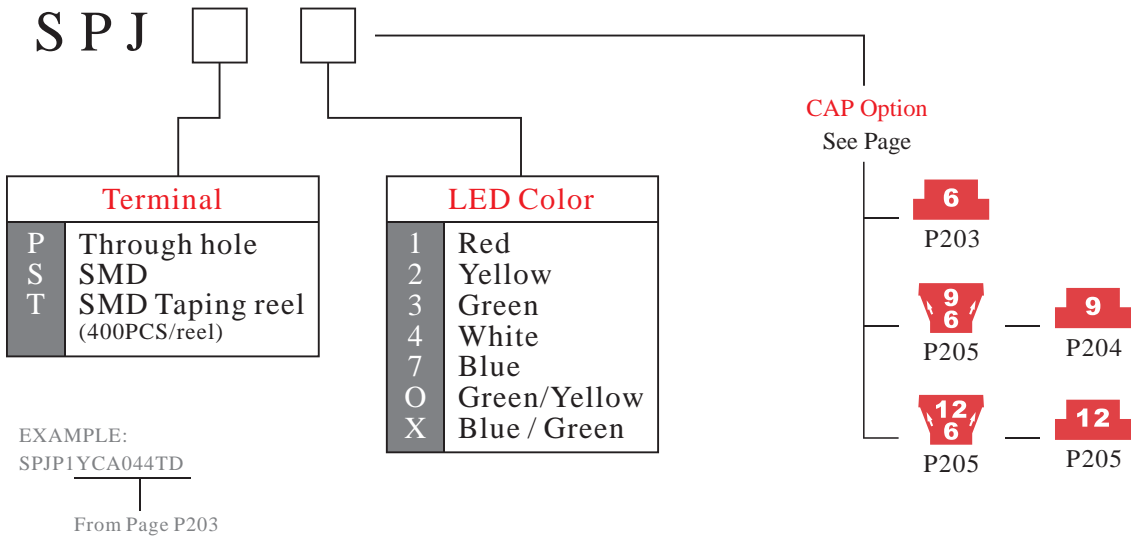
SPJ

CAP Option
See Page

| Terminal | |
|---|---|
| P | Through hole |
| S | SMD |
| T | SMD Taping reel (400PCS/reel) |

| LED Color | |
|---|---|
| 1 | Red |
| 2 | Yellow |
| 3 | Green |
| 4 | White |
| 7 | Blue |
| O | Green/Yellow |
| X | Blue / Green |

6
P203

9
6
P205

9
P204

12
6
P205

12
P205

EXAMPLE:
SPJP1YCA044TD

From Page P203